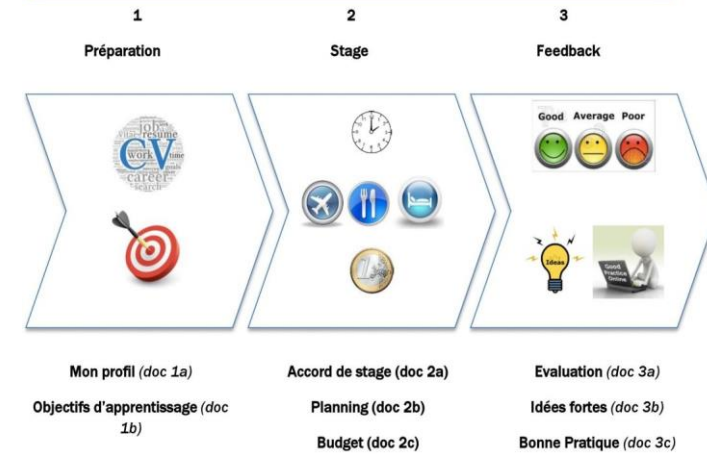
1

Préparation

2

Stage

3

Feedback

CV job resume work vita time career search

Good Average Poor

Ideas

Good Practice Online

Mon profil *(doc 1a)*

Objectifs d'apprentissage *(doc 1b)*

Accord de stage (doc 2a)

Planning (doc 2b)

Budget (doc 2c)

Evaluation *(doc 3a)*

Idées fortes *(doc 3b)*

Bonne Pratique *(doc 3c)*